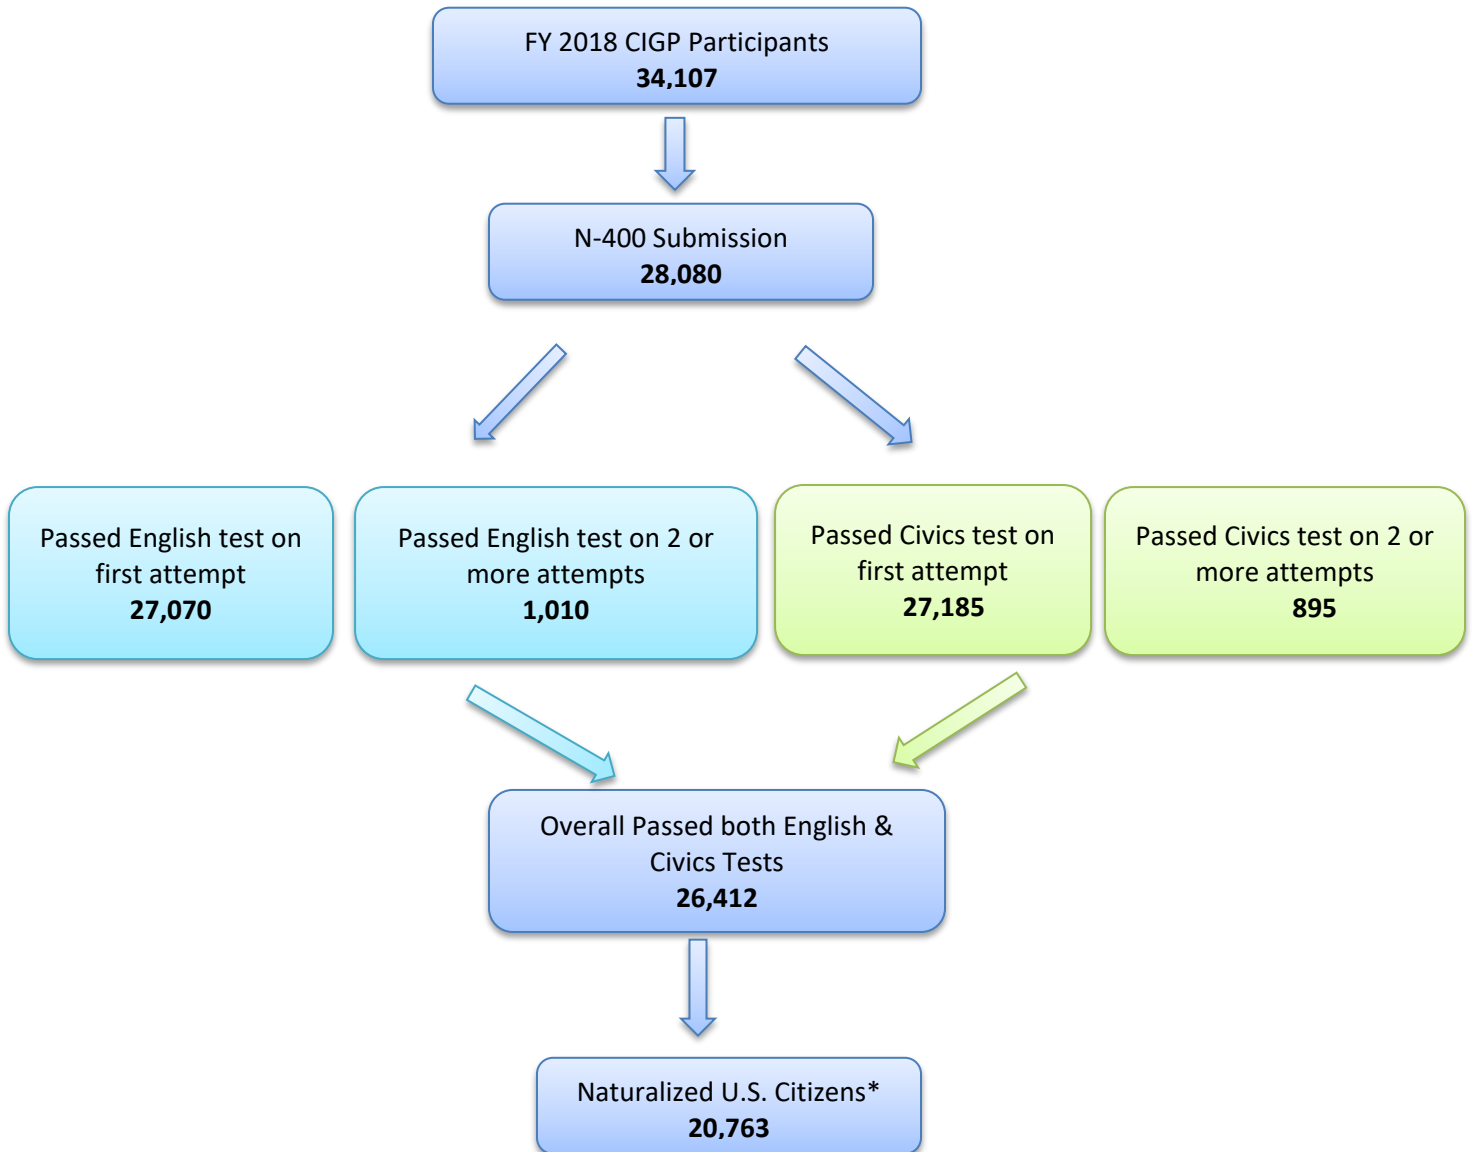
FY 2018 CIGP Participants
34,107

N-400 Submission
28,080

Passed English test on first attempt
27,070

Passed English test on 2 or more attempts
1,010

Passed Civics test on first attempt
27,185

Passed Civics test on 2 or more attempts
895

Overall Passed both English & Civics Tests
26,412

Naturalized U.S. Citizens*
20,763